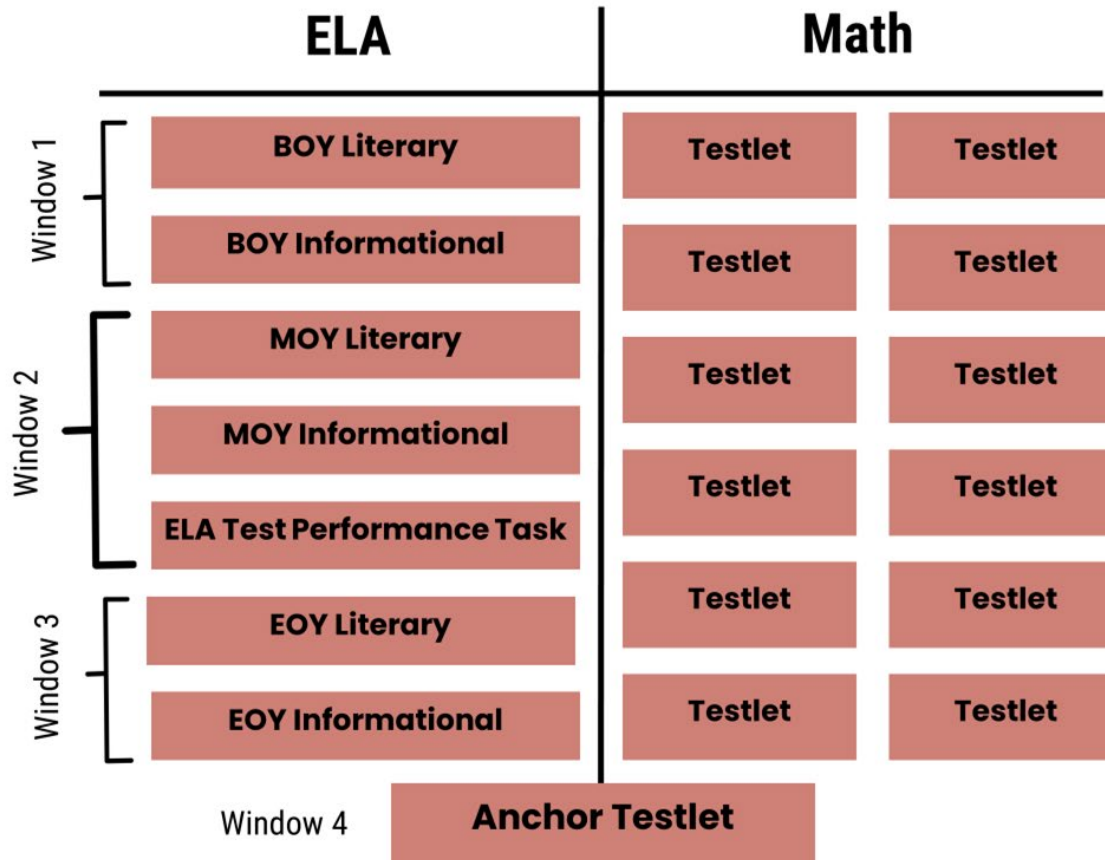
ELA

Math

Window 1

BOY Literary

BOY Informational

Window 2

MOY Literary

MOY Informational

ELA Test Performance Task

Window 3

EOY Literary

EOY Informational

Testlet

Testlet

Testlet

Testlet

Testlet

Testlet

Testlet

Testlet

Testlet

Testlet

Testlet

Testlet

Window 4

Anchor Testlet